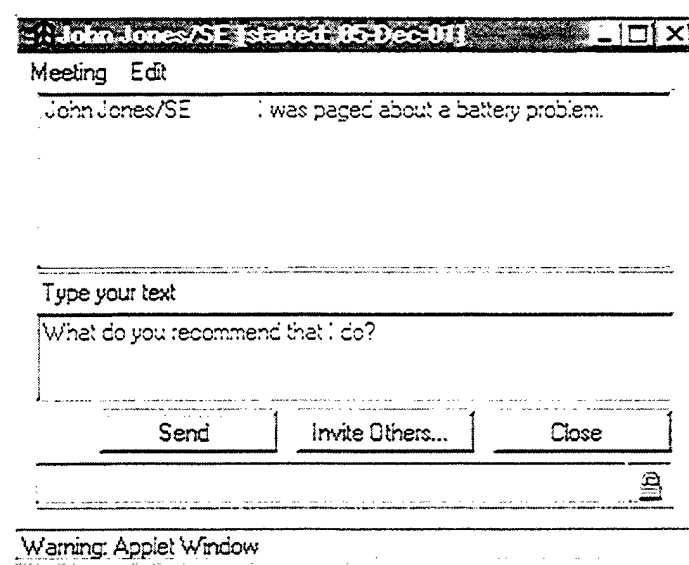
John Jones/SE [started: 05-Dec-01]

Meeting Edit

John Jones/SE I was paged about a battery problem.

Type your text

What do you recommend that I do?

Send

Invite Others...

Close

Warning: Applet Window